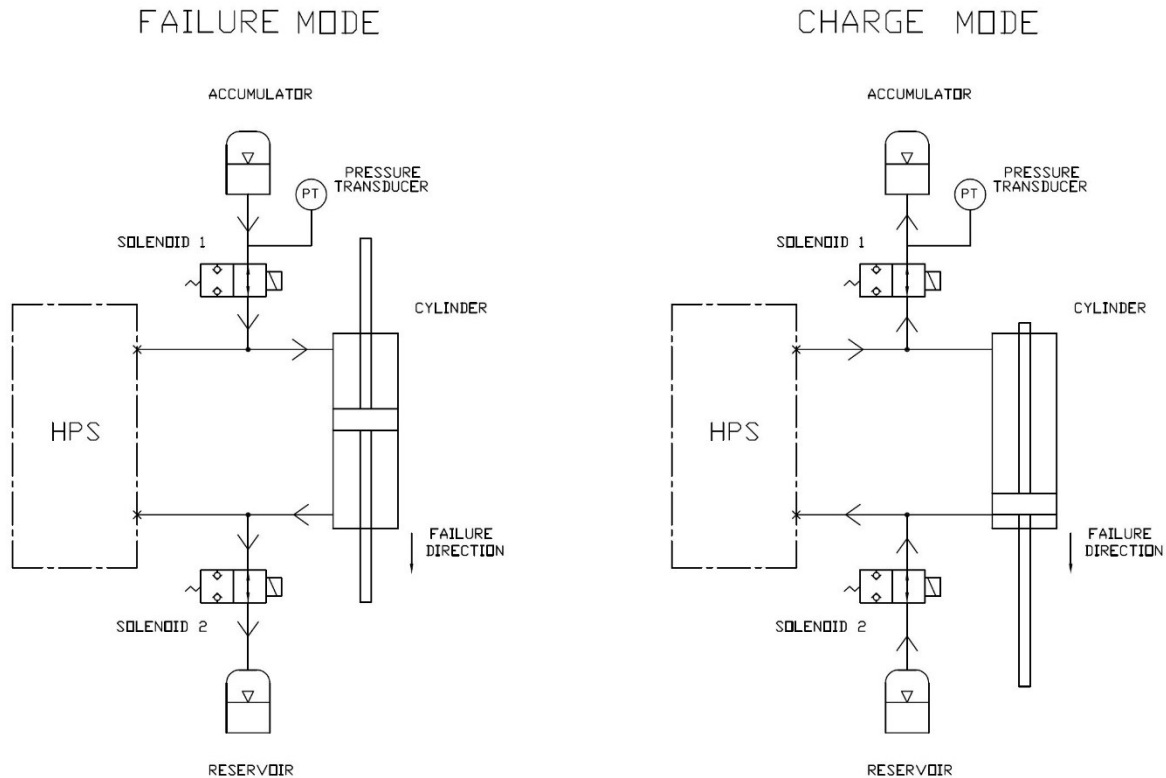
FAILURE MODE

ACCUMULATOR

PT

PRESSURE TRANSDUCER

SOLENOID 1

CYLINDER

HPS

FAILURE DIRECTION

SOLENOID 2

RESERVOIR

CHARGE MODE

ACCUMULATOR

PT

PRESSURE TRANSDUCER

SOLENOID 1

CYLINDER

HPS

FAILURE DIRECTION

SOLENOID 2

RESERVOIR